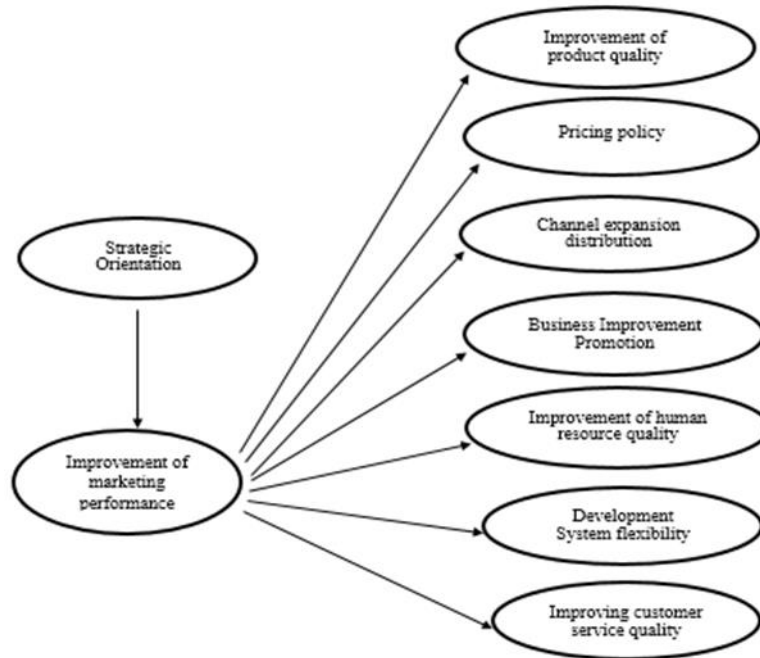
Strategic Orientation

Improvement of marketing performance

Improvement of product quality

Pricing policy

Channel expansion distribution

Business Improvement Promotion

Improvement of human resource quality

Development System flexibility

Improving customer service quality